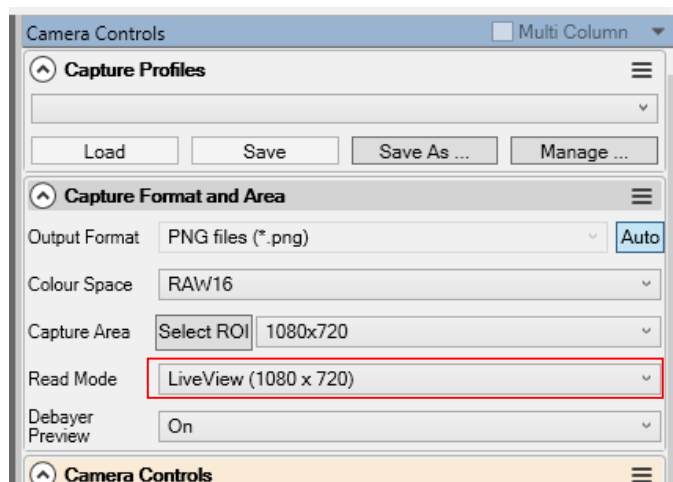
Camera Controls
Multi Column

Capture Profiles

Load
Save
Save As ...
Manage ...

Capture Format and Area

Output Format
PNG files (*.png)
Auto

Colour Space
RAW16

Capture Area
Select ROI
1080x720

Read Mode
LiveView (1080 x 720)

Debayer Preview
On

Camera Controls